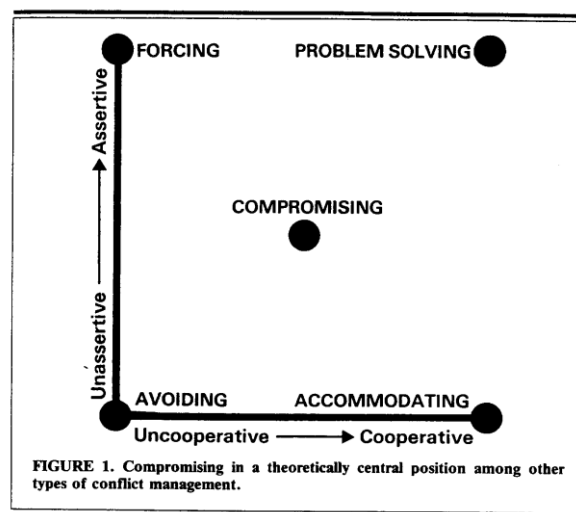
FORCING

PROBLEM SOLVING

Assertive

COMPROMISING

Unassertive

AVOIDING

ACCOMMODATING

Uncooperative

Cooperative

FIGURE 1. Compromising in a theoretically central position among other types of conflict management.